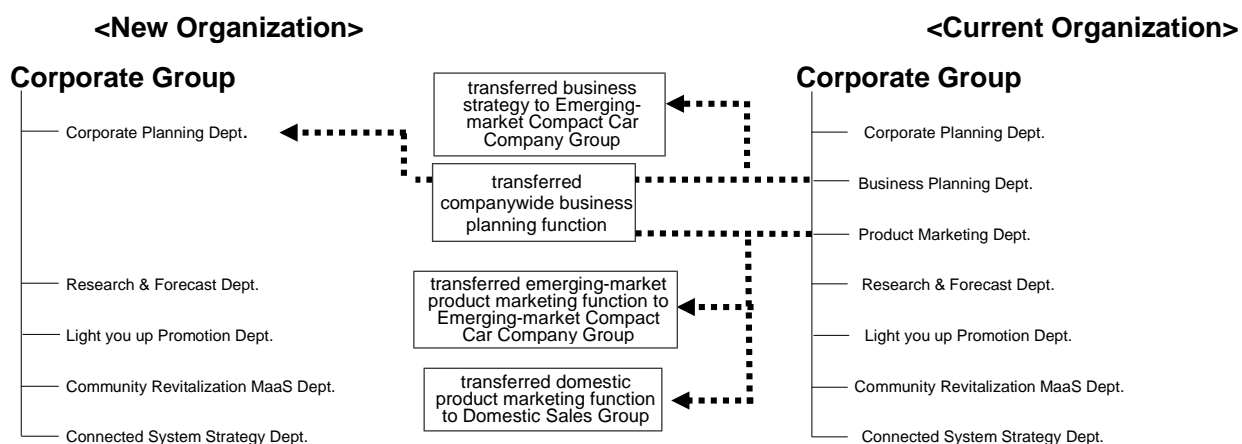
<New Organization>

Corporate Group

Corporate Planning Dept.

Research & Forecast Dept.

Light you up Promotion Dept.

Community Revitalization MaaS Dept.

Connected System Strategy Dept.

transferred business strategy to Emerging-market Compact Car Company Group

transferred companywide business planning function

transferred emerging-market product marketing function to Emerging-market Compact Car Company Group

transferred domestic product marketing function to Domestic Sales Group

<Current Organization>

Corporate Group

Corporate Planning Dept.

Business Planning Dept.

Product Marketing Dept.

Research & Forecast Dept.

Light you up Promotion Dept.

Community Revitalization MaaS Dept.

Connected System Strategy Dept.